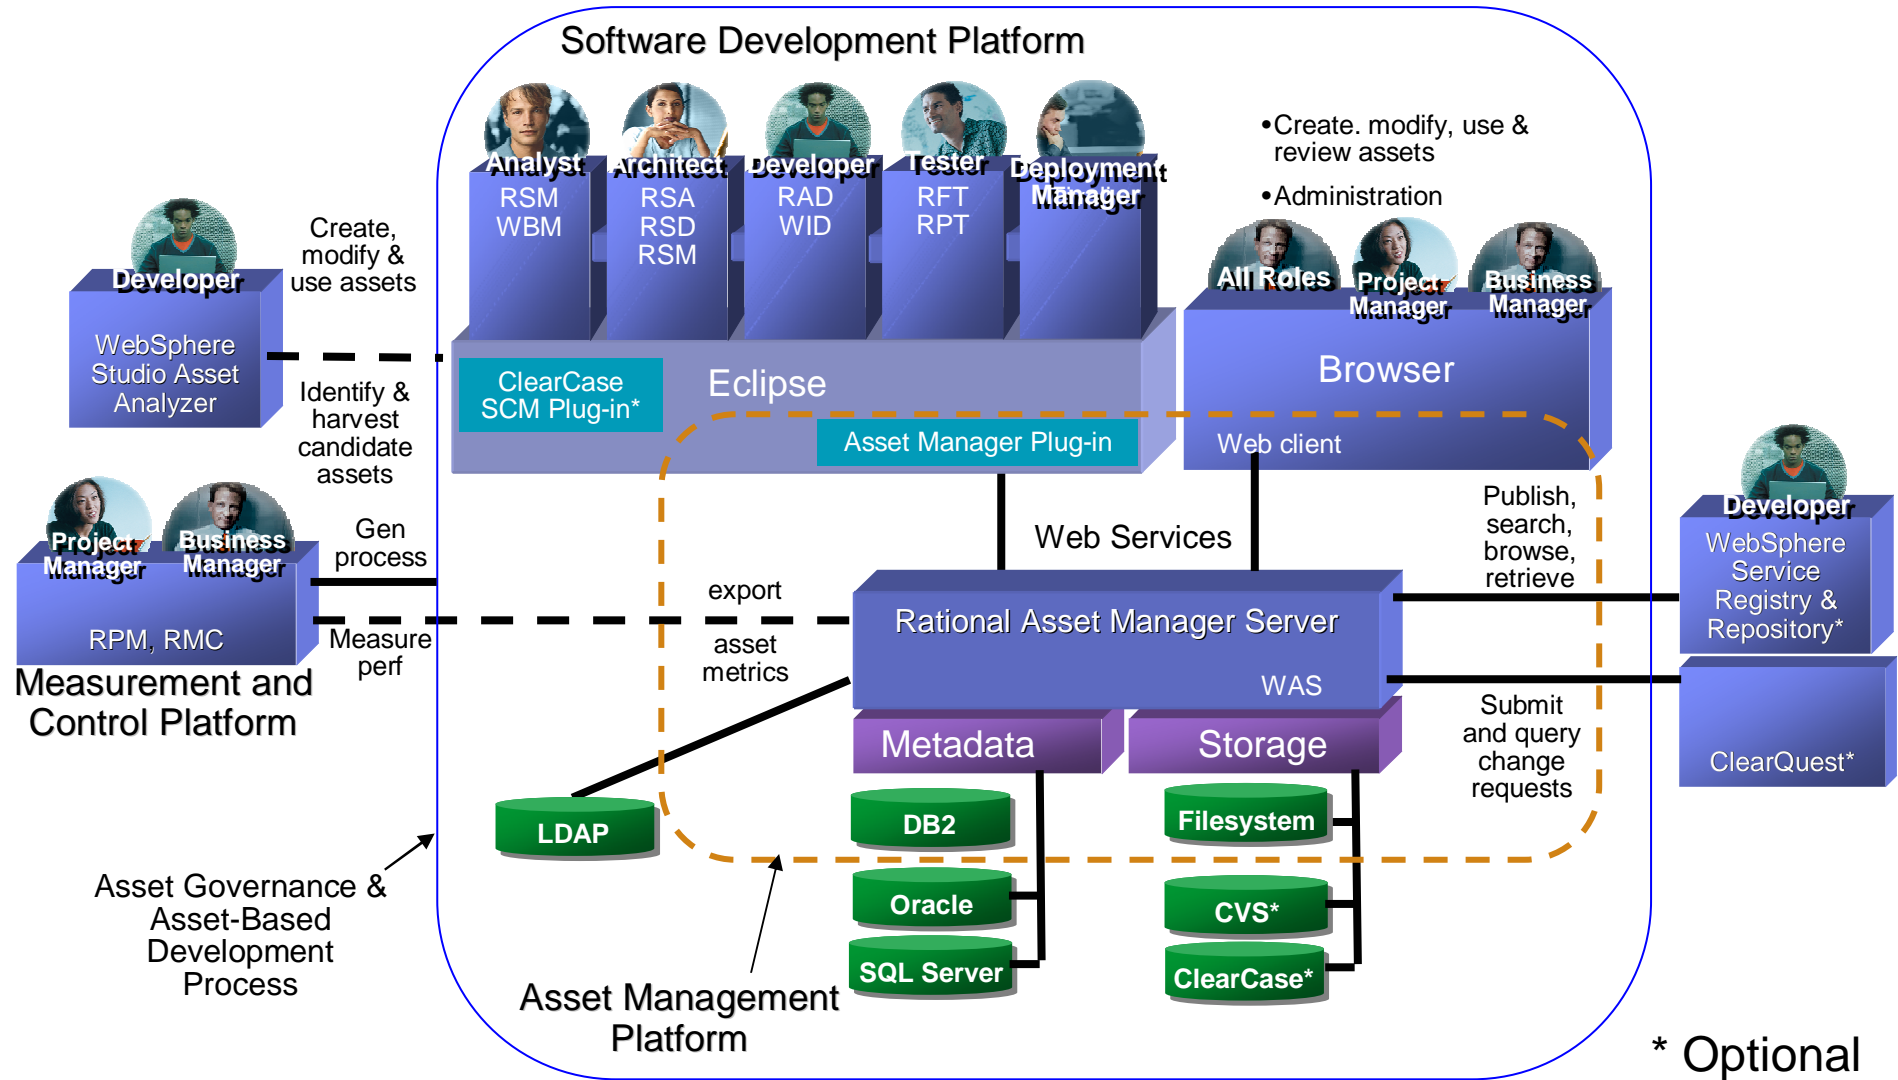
Software Development Platform

Analyst
RSM
WBM

Architect
RSA
RSD
RSM

Developer
RAD
WID

Tester
RFT
RPT

Deployment
Manager

•Create. modify, use & review assets

•Administration

All Roles

Project Manager

Business Manager

Browser

Web client

Developer

WebSphere Studio Asset Analyzer

Create, modify & use assets

Identify & harvest candidate assets

ClearCase SCM Plug-in*

Eclipse

Asset Manager Plug-in

Project Manager

Business Manager

RPM, RMC

Measurement and Control Platform

Gen process

Measure perf

export

asset metrics

Web Services

Publish, search, browse, retrieve

Developer

WebSphere Service Registry & Repository*

Rational Asset Manager Server

WAS

Submit and query change requests

ClearQuest*

Metadata

Storage

LDAP

DB2

Filesystem

Oracle

CVS*

SQL Server

ClearCase*

Asset Governance & Asset-Based Development Process

Asset Management Platform

* Optional